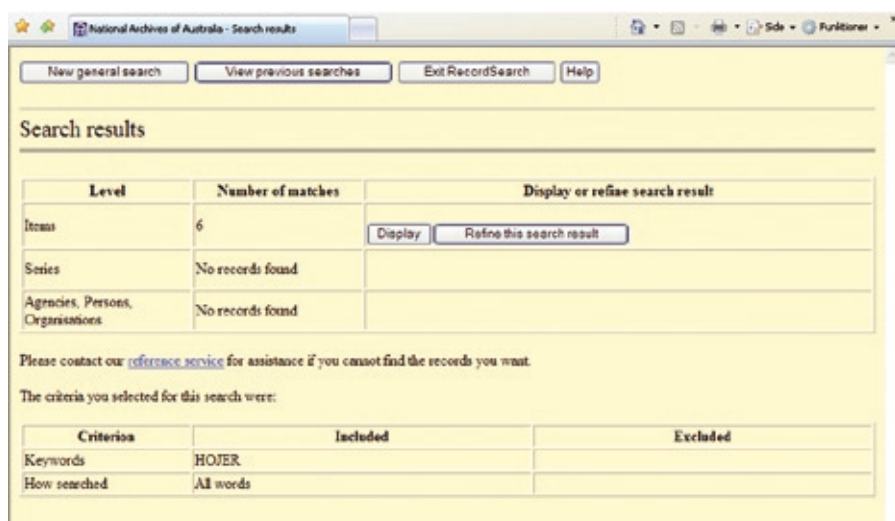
National Archives of Australia - Search results

Side ▾ Funktioner ▾

New general search | View previous searches | Exit RecordSearch | Help

Search results

| Level | Number of matches | Display or refine search result |
|---|---|---|
| Items | 6 | Display   Refine this search result |
| Series | No records found | |
| Agencies, Persons, Organisations | No records found | |

Please contact our reference service for assistance if you cannot find the records you want.

The criteria you selected for this search were:

| Criterion | Included | Excluded |
|---|---|---|
| Keywords | HOJER | |
| How searched | All words | |